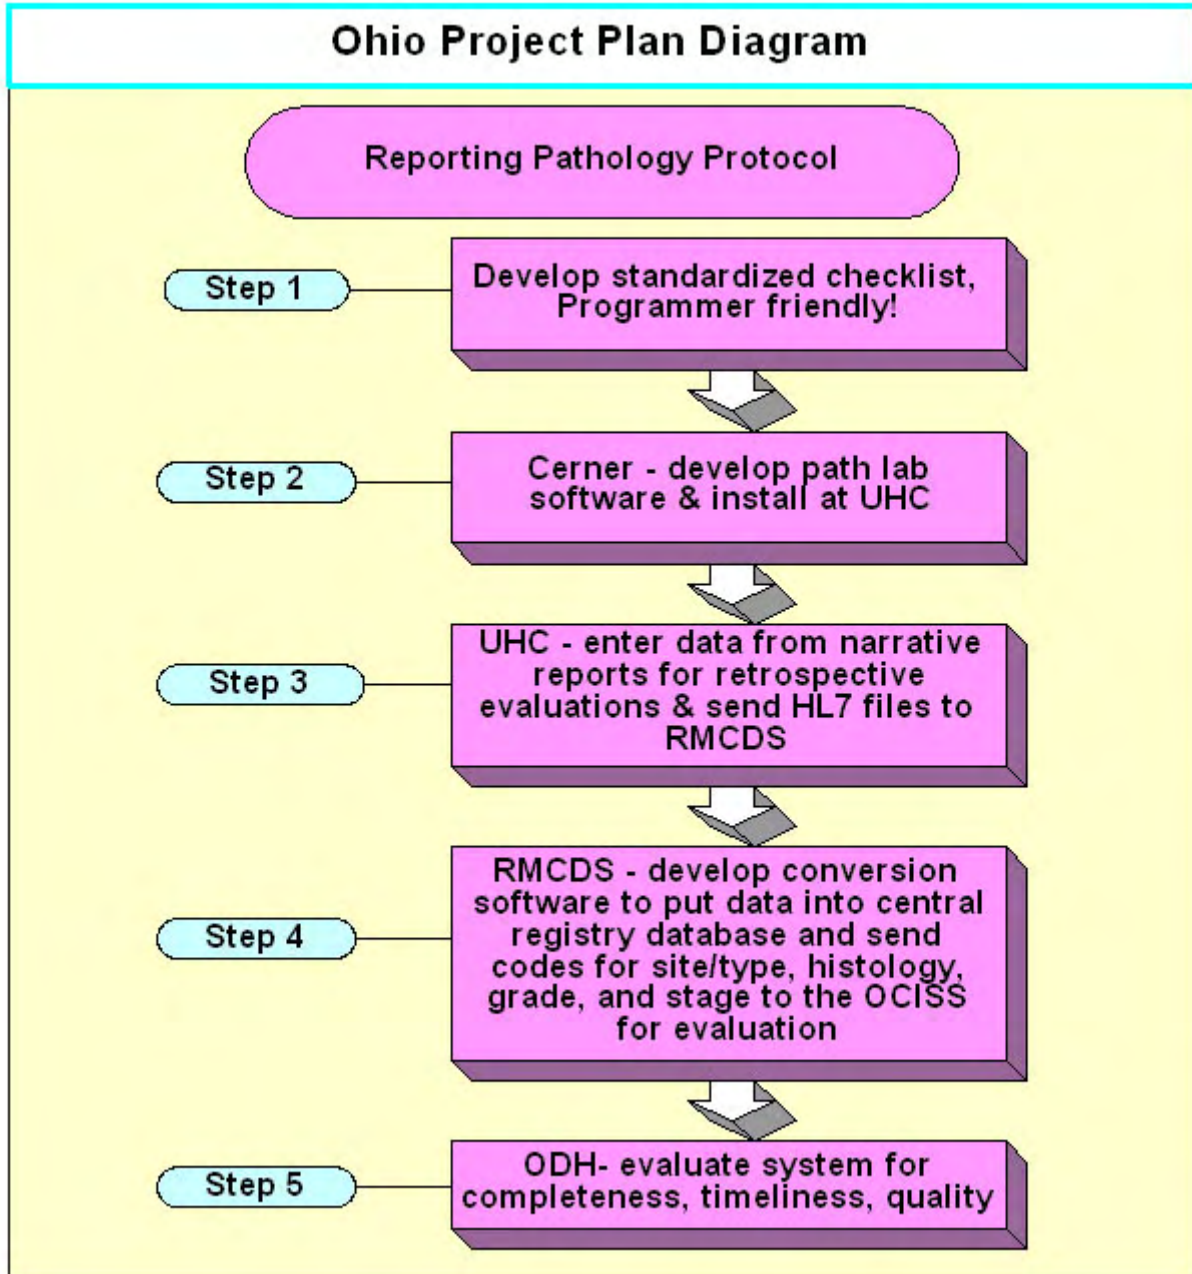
Ohio Project Plan Diagram

Reporting Pathology Protocol

Step 1

Develop standardized checklist, Programmer friendly!

Step 2

Cerner - develop path lab software & install at UHC

Step 3

UHC - enter data from narrative reports for retrospective evaluations & send HL7 files to RMCDS

Step 4

RMCDS - develop conversion software to put data into central registry database and send codes for site/type, histology, grade, and stage to the OCISS for evaluation

Step 5

ODH- evaluate system for completeness, timeliness, quality